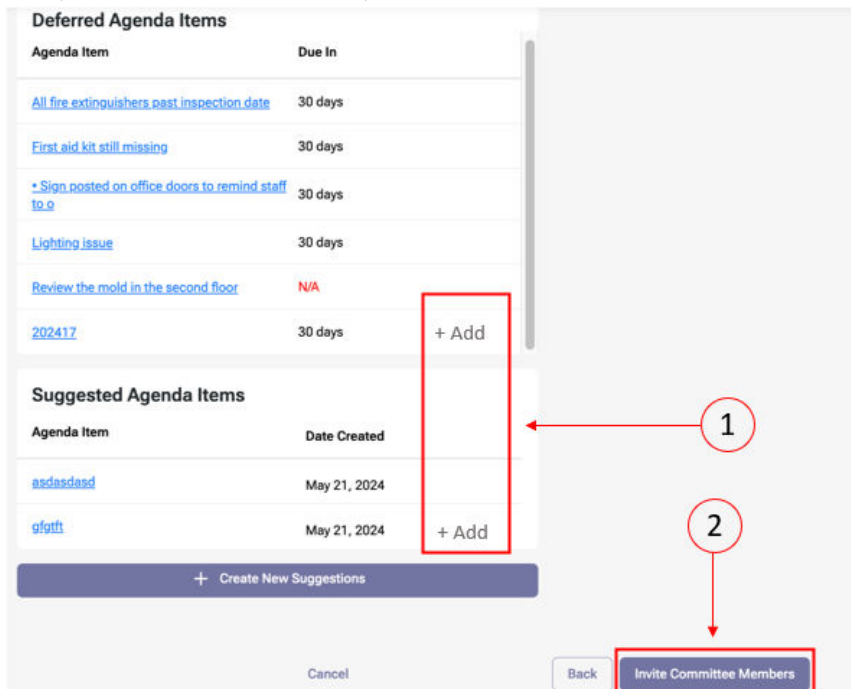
Deferred Agenda Items

| Agenda Item | Due In |
|---|---|
| All fire extinguishers past inspection date | 30 days |
| First aid kit still missing | 30 days |
| • Sign posted on office doors to remind staff to o | 30 days |
| Lighting issue | 30 days |
| Review the mold in the second floor | N/A |
| 202417 | 30 days |

+ Add

Suggested Agenda Items

| Agenda Item | Date Created |
|---|---|
| asdasdasd | May 21, 2024 |
| gfgtft | May 21, 2024 |

+ Add

1

2

+ Create New Suggestions

Cancel

Back

Invite Committee Members